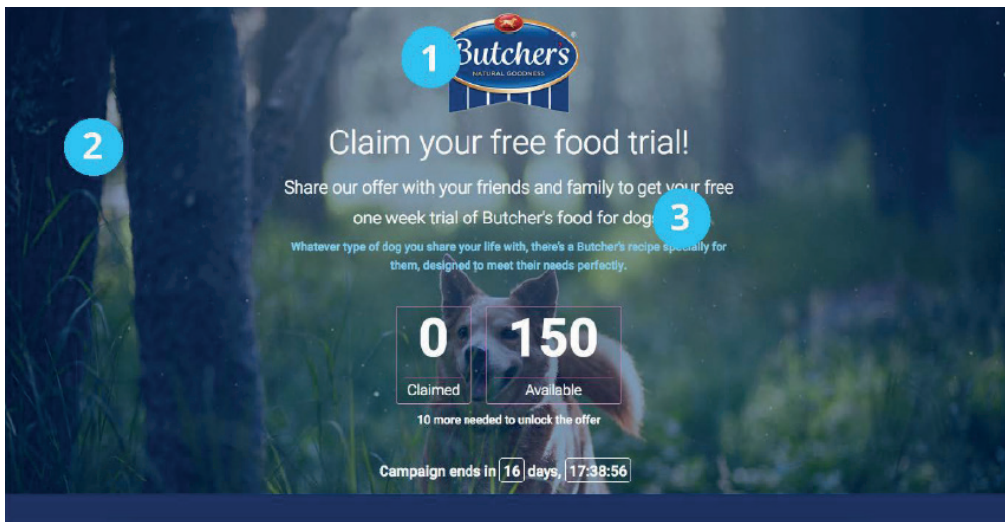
1

Butchers
NATURAL GOODNESS

2

Claim your free food trial!

Share our offer with your friends and family to get your free one week trial of Butcher's food for dogs

3

Whatever type of dog you share your life with, there's a Butcher's recipe specially for them, designed to meet their needs perfectly.

| 0 | 150 |
|---|---|
| Claimed | Available |

10 more needed to unlock the offer

Campaign ends in 16 days, 17:38:56